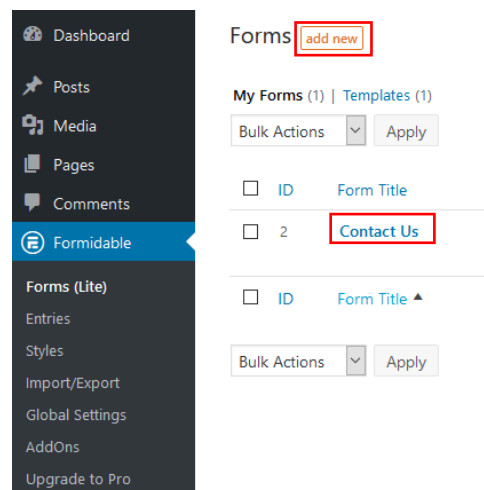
Dashboard
Posts
Media
Pages
Comments
Formidable
Forms (Lite)
Entries
Styles
Import/Export
Global Settings
AddOns
Upgrade to Pro

Forms add new

My Forms (1) | Templates (1)

Bulk Actions Apply

| | ID | Form Title |
|---|---|---|
| | 2 | Contact Us |
| | ID | Form Title ▲ |

Bulk Actions Apply